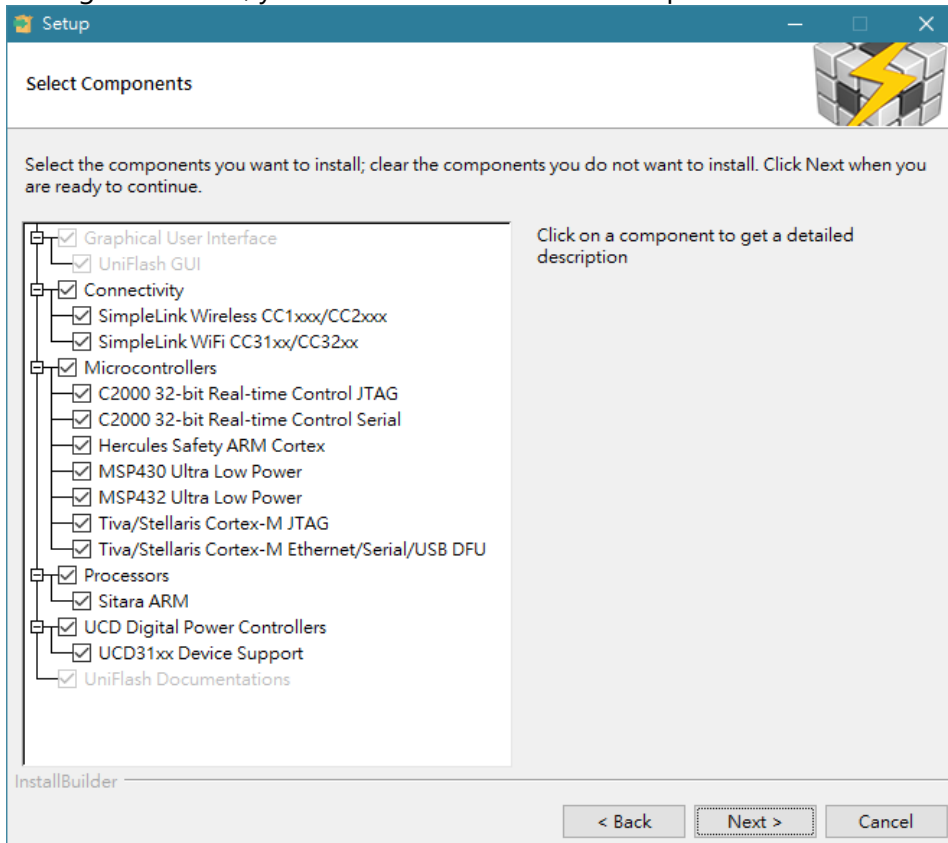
Setup

Select Components

Select the components you want to install; clear the components you do not want to install. Click Next when you are ready to continue.

Graphical User Interface
UniFlash GUI
Connectivity
SimpleLink Wireless CC1xxx/CC2xxx
SimpleLink WiFi CC31xx/CC32xx
Microcontrollers
C2000 32-bit Real-time Control JTAG
C2000 32-bit Real-time Control Serial
Hercules Safety ARM Cortex
MSP430 Ultra Low Power
MSP432 Ultra Low Power
Tiva/Stellaris Cortex-M JTAG
Tiva/Stellaris Cortex-M Ethernet/Serial/USB DFU
Processors
Sitara ARM
UCD Digital Power Controllers
UCD31xx Device Support
UniFlash Documentations

Click on a component to get a detailed description

InstallBuilder

< Back
Next >
Cancel